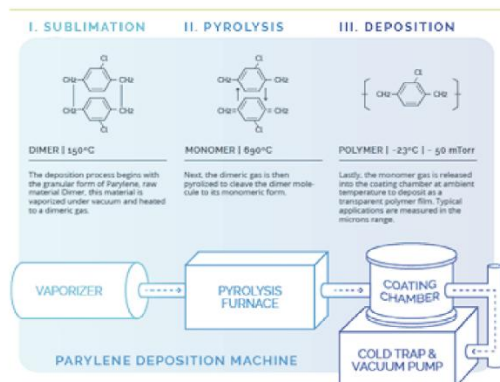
I. SUBLIMATION

II. PYROLYSIS

III. DEPOSITION

CH2 Cl CH2 CH2 CH2 Cl

CH2 Cl CH2 CH2 CH2 Cl

CH2 Cl CH2

DIMER | 150°C

The deposition process begins with the granular form of Parylene, raw material Dimer, this material is vaporized under vacuum and heated to a dimeric gas.

MONOMER | 690°C

Next, the dimeric gas is then pyrolized to cleave the dimer molecule to its monomeric form.

POLYMER | -23°C | - 50 mTorr

Lastly, the monomer gas is released into the coating chamber at ambient temperature to deposit as a transparent polymer film. Typical applications are measured in the microns range.

VAPORIZER

PYROLYSIS FURNACE

COATING CHAMBER

COLD TRAP & VACUUM PUMP

PARYLENE DEPOSITION MACHINE